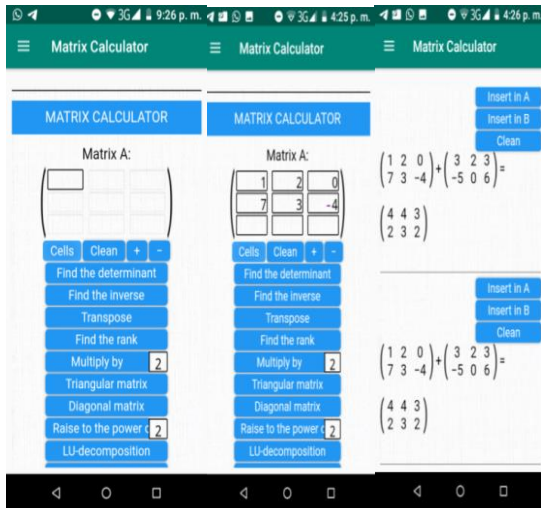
3G 9:26 p. m.
Matrix Calculator
MATRIX CALCULATOR
Matrix A:
Cells Clean + -
Find the determinant
Find the inverse
Transpose
Find the rank
Multiply by 2
Triangular matrix
Diagonal matrix
Raise to the power o 2
LU-decomposition

3G 4:25 p. m.
Matrix Calculator
MATRIX CALCULATOR
Matrix A:

| 1 | 2 | 0 |
|---|---|---|
| 7 | 3 | -4 |
| | | |

Cells Clean + -
Find the determinant
Find the inverse
Transpose
Find the rank
Multiply by 2
Triangular matrix
Diagonal matrix
Raise to the power o 2
LU-decomposition

3G 4:26 p. m.
Matrix Calculator
Insert in A
Insert in B
Clean
$\begin{pmatrix} 1 & 2 & 0 \\ 7 & 3 & -4 \end{pmatrix} + \begin{pmatrix} 3 & 2 & 3 \\ -5 & 0 & 6 \end{pmatrix} =$
$\begin{pmatrix} 4 & 4 & 3 \\ 2 & 3 & 2 \end{pmatrix}$
Insert in A
Insert in B
Clean
$\begin{pmatrix} 1 & 2 & 0 \\ 7 & 3 & -4 \end{pmatrix} + \begin{pmatrix} 3 & 2 & 3 \\ -5 & 0 & 6 \end{pmatrix} =$
$\begin{pmatrix} 4 & 4 & 3 \\ 2 & 3 & 2 \end{pmatrix}$